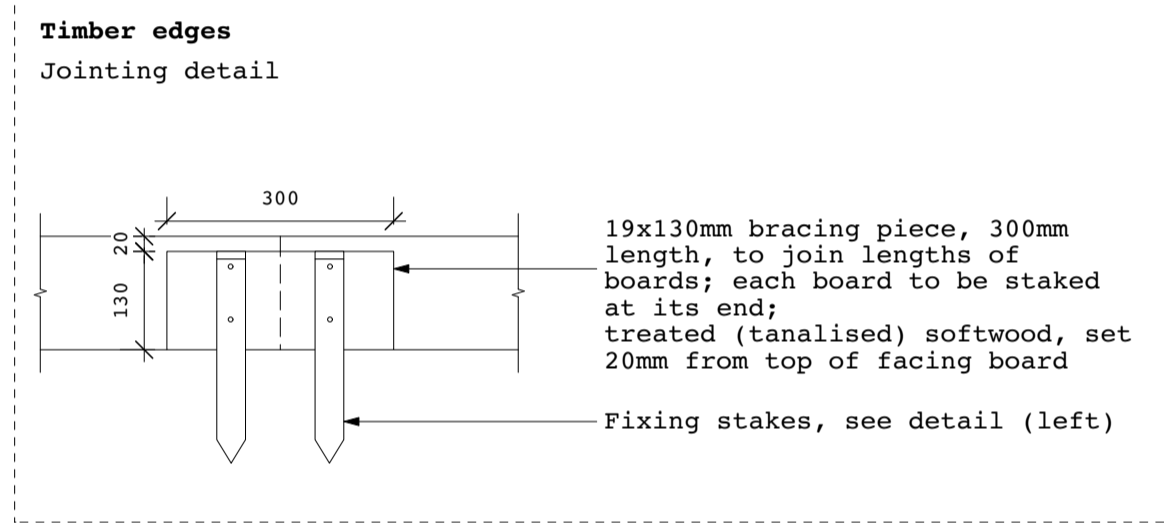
**Timber edges**

Jointing detail

300

20

130

19x130mm bracing piece, 300mm length, to join lengths of boards; each board to be staked at its end;
treated (tanalised) softwood, set 20mm from top of facing board

Fixing stakes, see detail (left)